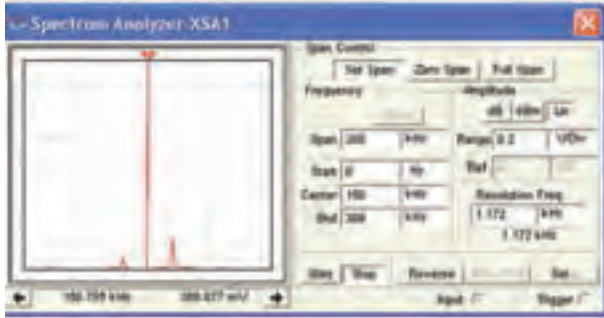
Spectrum Analyzer-XSA1

Span Control
Set Span
Zero Span
Full Span
Frequency
Amplitude
dB
dBm
Lin
Span
300
kHz
Range
0.2
V/Div
Start
0
Hz
Ref
Center
150
kHz
Resolution Freq.
End
300
kHz
1.172
kHz
1.172 kHz
Start
Stop
Reverse
Set...
150.759 kHz
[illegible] mV
Input
Trigger